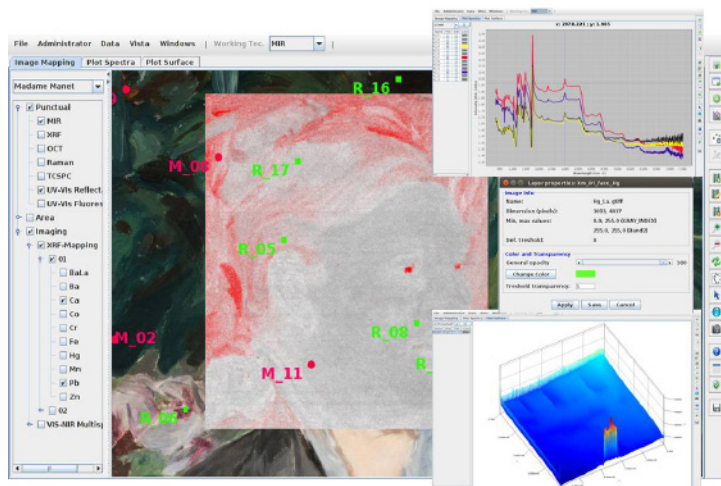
File Administrator Data Vista Windows | Working Tec. MIR

Image Mapping | Plot Spectra | Plot Surface

Madame Manet

Punctual
MIR
XRF
OCT
Raman
TCSPC
UV-Vis Reflect
UV-Vis Fluores
Area
Imaging
XRF-Mapping
01
BaLa
Ba
Ca
Co
Cr
Fe
Hg
Mn
Pb
Zn
02
VIS-NIR Multisp

R_16
M_06
R_17
R_05
M_02
R_08
M_11
R_06

x: 2974.221 ; y: 1.965

Layer properties: lum_lr_face_ig

Image info
Name: Ig_La.gliff
Dimension (pixels): 3691, 4037
Min, max values: 0.0, 255.0 (RMY/RBGB)
255.0, 255.0 (Band3)
Def. treshold: 0

Color and Transparency
General opacity 100
Change Color
Treshold transparency 5

Apply Save Cancel